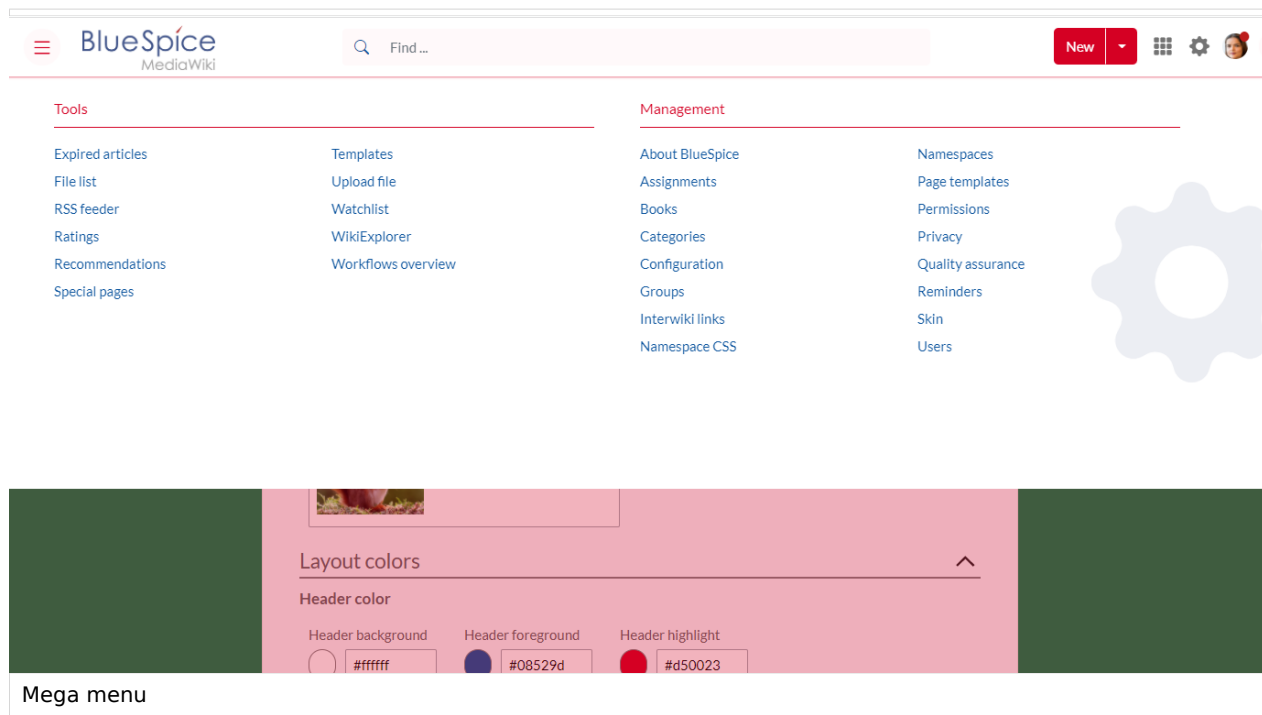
BlueSpice
MediaWiki

Find ...

New

Tools

Expired articles
File list
RSS feeder
Ratings
Recommendations
Special pages

Templates
Upload file
Watchlist
WikiExplorer
Workflows overview

Management

About BlueSpice
Assignments
Books
Categories
Configuration
Groups
Interwiki links
Namespace CSS

Namespaces
Page templates
Permissions
Privacy
Quality assurance
Reminders
Skin
Users

Layout colors

Header color

Header background
#ffffff
Header foreground
#08529d
Header highlight
#d50023

Mega menu